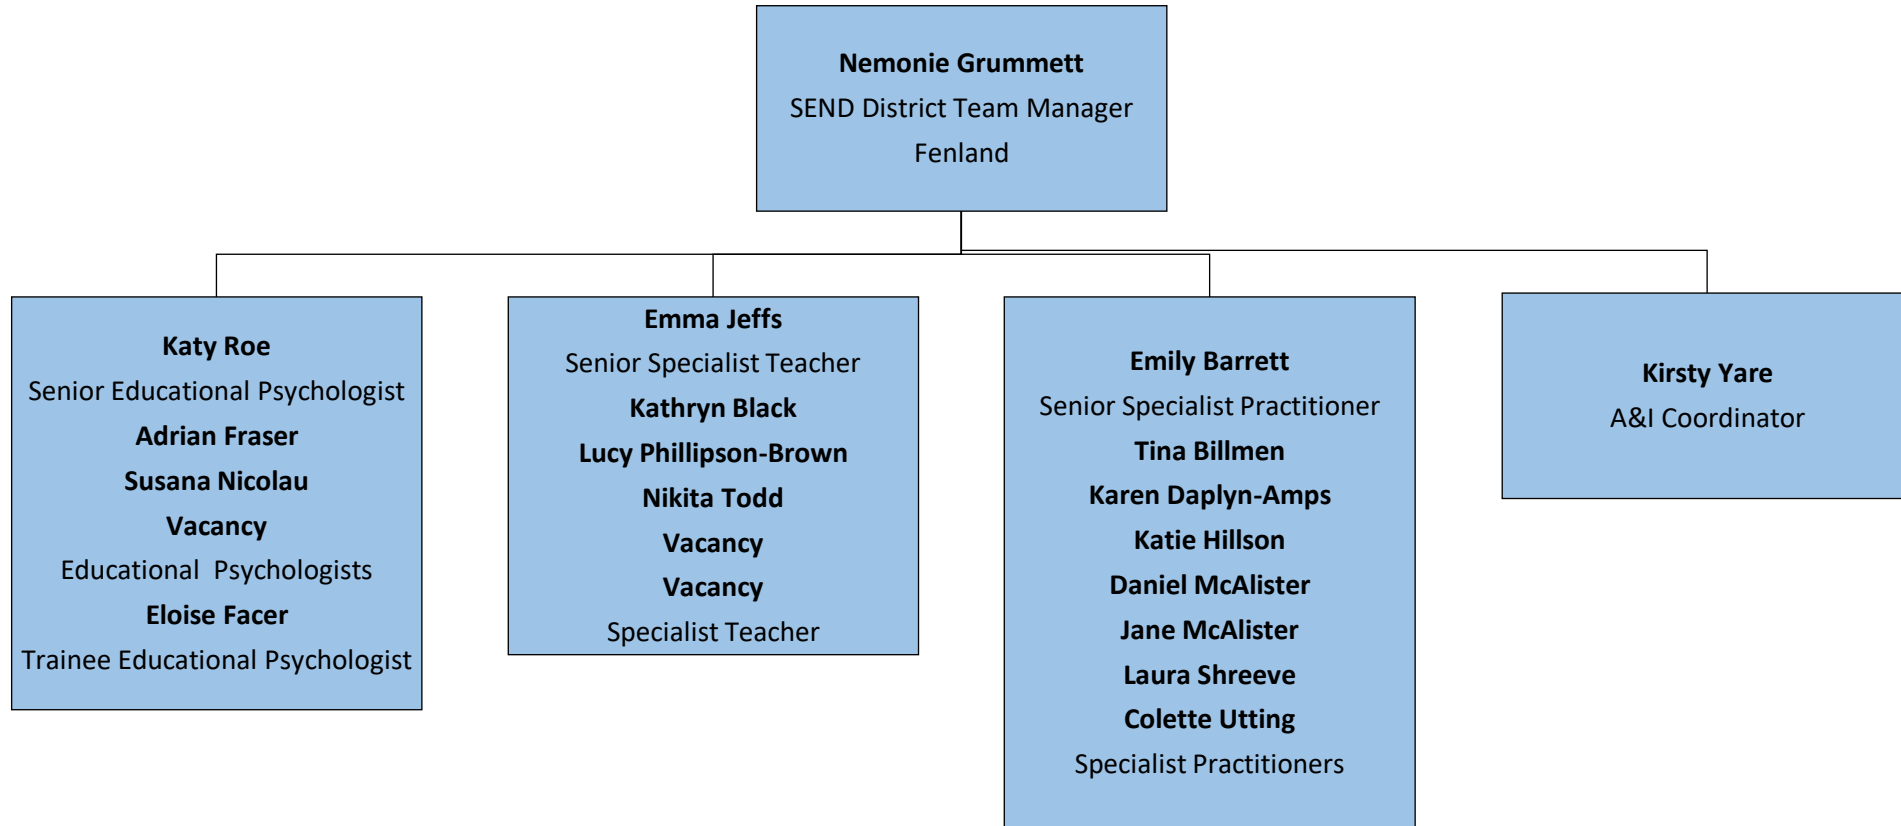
Nemonie Grummett
SEND District Team Manager
Fenland

Katy Roe
Senior Educational Psychologist
Adrian Fraser
Susana Nicolau
Vacancy
Educational Psychologists
Eloise Facer
Trainee Educational Psychologist

Emma Jeffs
Senior Specialist Teacher
Kathryn Black
Lucy Phillipson-Brown
Nikita Todd
Vacancy
Vacancy
Specialist Teacher

Emily Barrett
Senior Specialist Practitioner
Tina Billmen
Karen Daplyn-Amps
Katie Hillson
Daniel McAlister
Jane McAlister
Laura Shreeve
Colette Utting
Specialist Practitioners

Kirsty Yare
A&I Coordinator